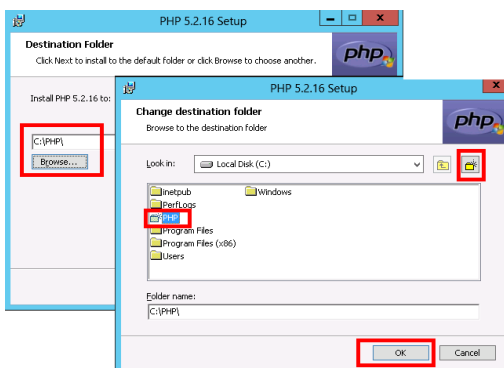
PHP 5.2.16 Setup

Destination Folder
Click Next to install to the default folder or click Browse to choose another.

php

Install PHP 5.2.16 to:

C:\PHP\

Browse...

PHP 5.2.16 Setup

Change destination folder
Browse to the destination folder

php

Look in: Local Disk (C:)

Inetpub
PerfLogs
PHP
Program Files
Program Files (x86)
Users
Windows

Folder name:
C:\PHP\

OK
Cancel